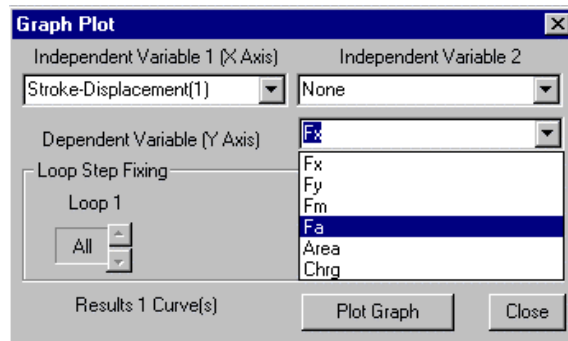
Graph Plot

Independent Variable 1 (X Axis)

Independent Variable 2

Stroke-Displacement(1)

None

Dependent Variable (Y Axis)

Fx

Fx
Fy
Fm
Fa
Area
Chrg

Loop Step Fixing

Loop 1

All

Results 1 Curve(s)

Plot Graph

Close